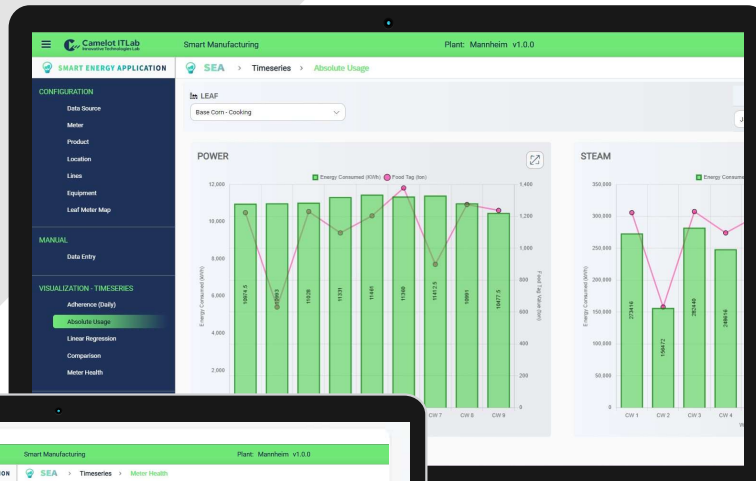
Camelot ITLab
Innovative Technologies Lab

Smart Manufacturing

Plant: Mannheim v1.0.0

SMART ENERGY APPLICATION

SEA > Timeseries > Absolute Usage

CONFIGURATION
Data Source
Meter
Product
Location
Lines
Equipment
Leaf Meter Map

MANUAL
Data Entry

VISUALIZATION - TIMESERIES
Adherence (Daily)
Absolute Usage
Linear Regression
Comparison
Meter Health

LEAF
Base Corn - Cooking

POWER

Energy Consumed (KWh) Food Tag (ton)

Energy Consumed (KWh)
Food Tag Values (ton)

12,000
10,000
8,000
6,000
4,000
2,000

1,400
1,200
1,000
800
600
400
200
0

10974.5
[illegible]
11026
11331
11491
11360
11412.5
10991
10477.6

CW 7
CW 8
CW 9

STEAM

Energy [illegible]

Energy Consumed (KWh)

350,000
300,000
250,000
200,000
150,000
100,000
50,000
0

273416
156472
282440
248616

CW 1
CW 2
CW 3
CW 4

Smart Manufacturing

Plant: Mannheim v1.0.0

SEA > Timeseries > Meter Health